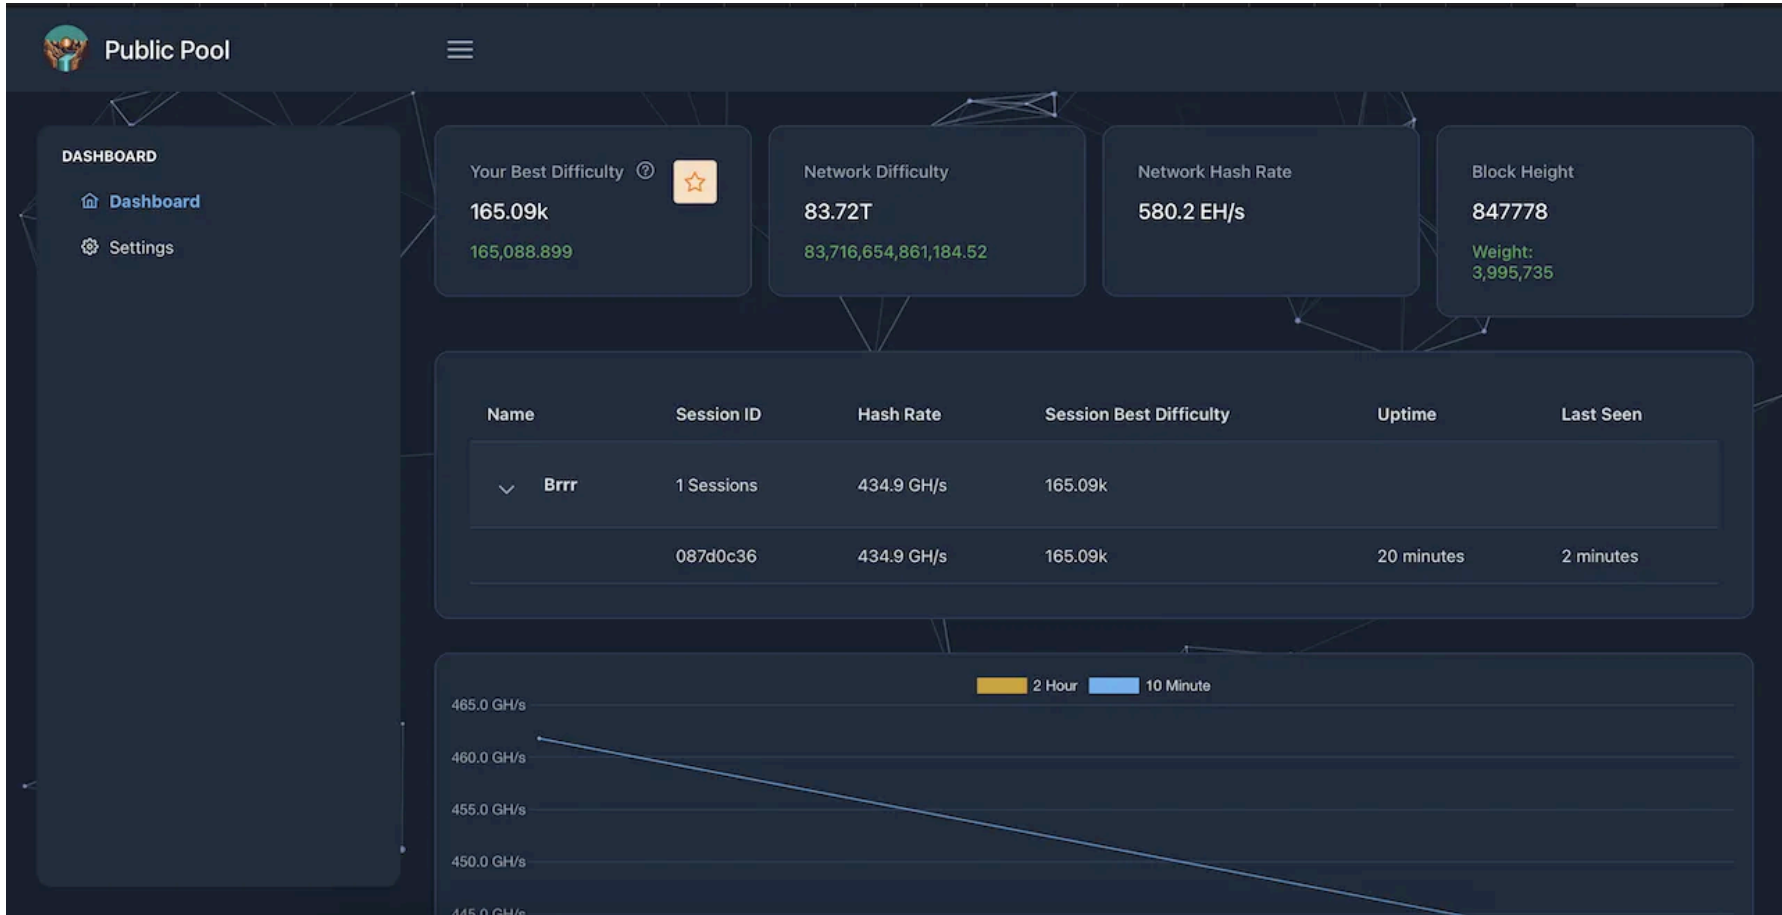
Public Pool

DASHBOARD

Dashboard

Settings

Your Best Difficulty
165.09k
165,088.899

Network Difficulty
83.72T
83,716,654,861,184.52

Network Hash Rate
580.2 EH/s

Block Height
847778
Weight:
3,995,735

| Name | Session ID | Hash Rate | Session Best Difficulty | Uptime | Last Seen |
|---|---|---|---|---|---|
| Brrr | 1 Sessions | 434.9 GH/s | 165.09k | | |
| | 087d0c36 | 434.9 GH/s | 165.09k | 20 minutes | 2 minutes |

2 Hour 10 Minute

465.0 GH/s
460.0 GH/s
455.0 GH/s
450.0 GH/s
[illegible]